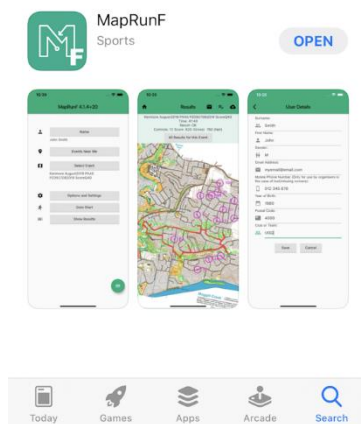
MapRunF
Sports
OPEN

MapRunF 4.1.4+20
Name
Select Event
Options and Settings
Start
Show Results

Results
All Results for this Event

User Details
Surname
Smith
First Name
John
Gender
M
Email Address
Year of Birth
1980
Postal Code
Club or Team
Save
Cancel

Today
Games
Apps
Arcade
Search